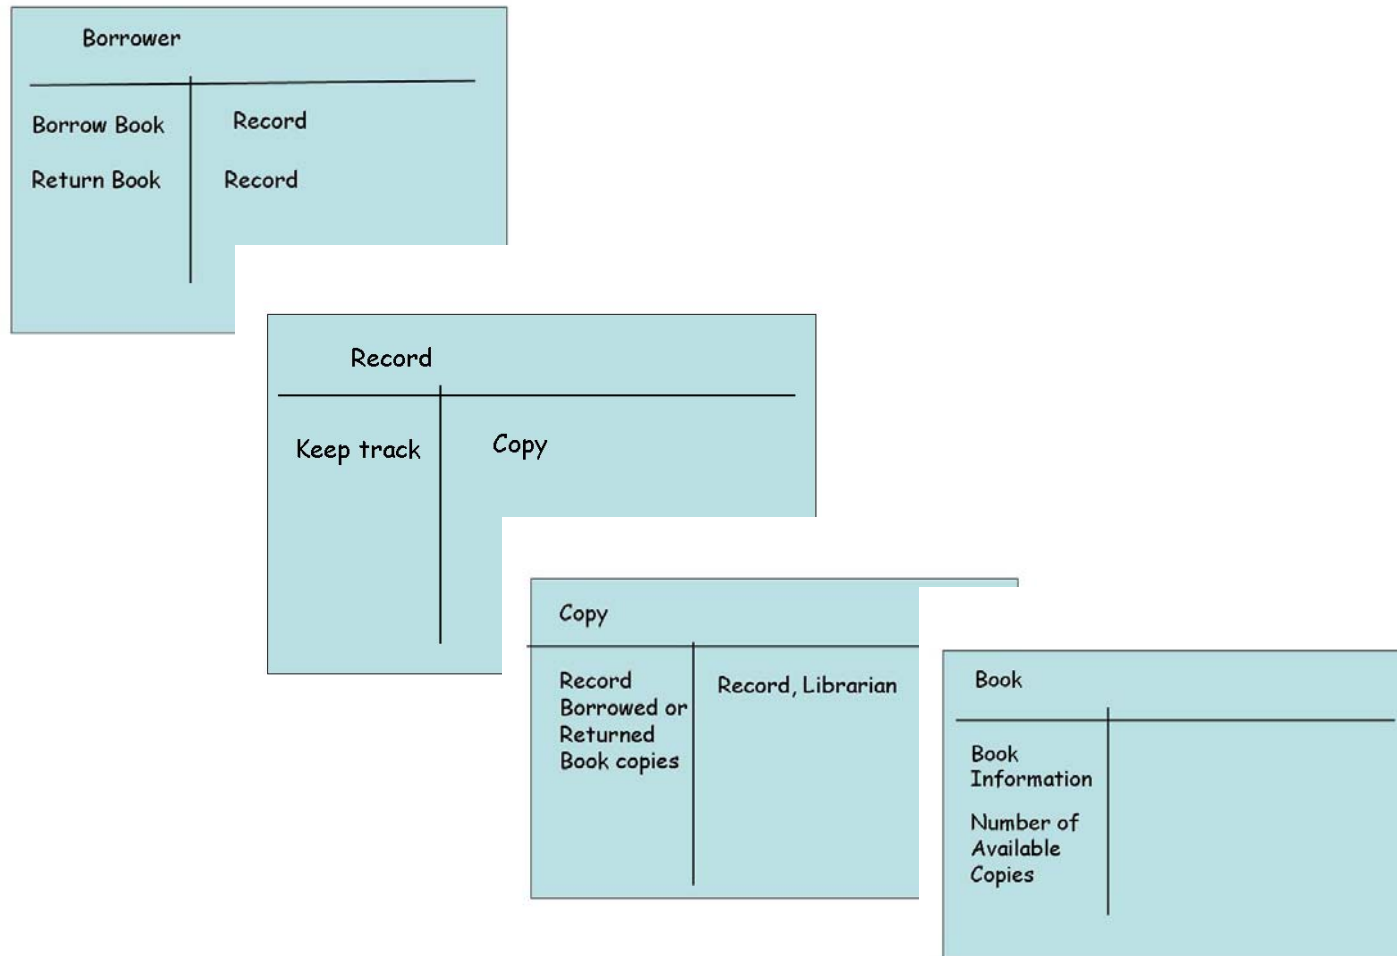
Borrower

| | |
|---|---|
| Borrow Book | Record |
| Return Book | Record |

Record

| | |
|---|---|
| Keep track | Copy |

Copy

| | |
|---|---|
| Record Borrowed or Returned Book copies | Record, Librarian |

Book

| | |
|---|---|
| Book Information | |
| Number of Available Copies | |